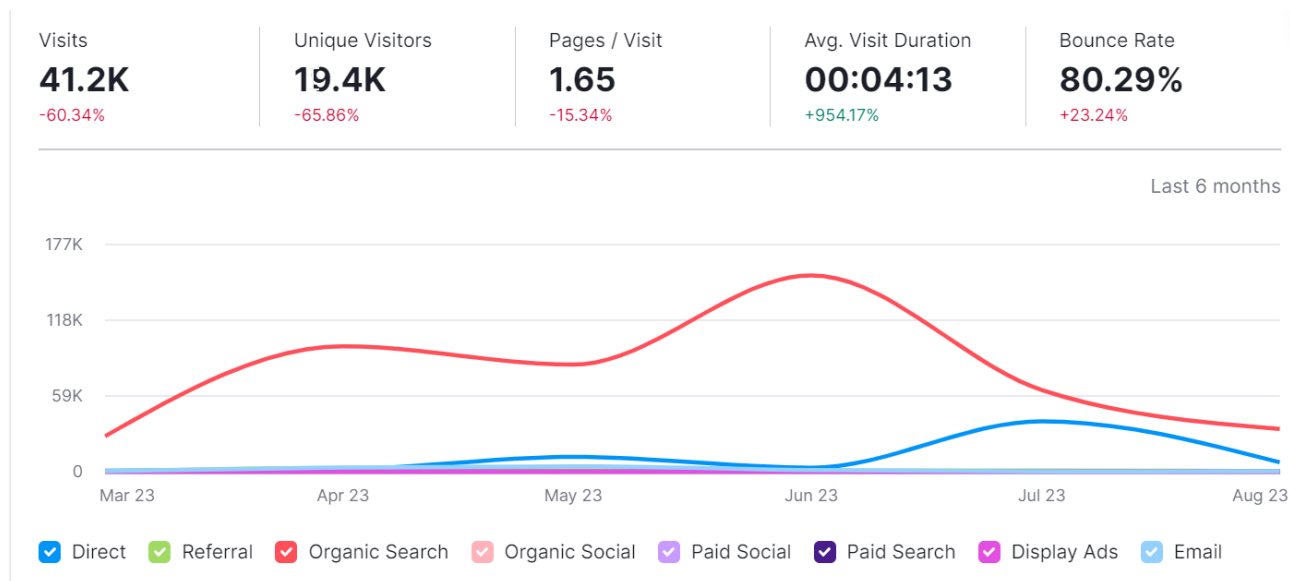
| Visits | Unique Visitors | Pages / Visit | Avg. Visit Duration | Bounce Rate |
|---|---|---|---|---|
| 41.2K | 19.4K | 1.65 | 00:04:13 | 80.29% |
| -60.34% | -65.86% | -15.34% | +954.17% | +23.24% |

Last 6 months

177K
118K
59K
0

Mar 23 Apr 23 May 23 Jun 23 Jul 23 Aug 23

Direct Referral Organic Search Organic Social Paid Social Paid Search Display Ads Email